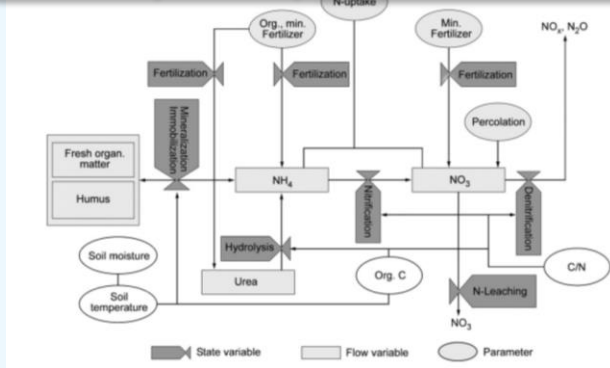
N-uptake

Org., min. Fertilizer

Min. Fertilizer

$NO_x$, $N_2O$

Fertilization

Fertilization

Fertilization

Mineralization Immobilization

Percolation

Fresh organ. matter

Humus

$NH_4$

$NO_3$

Nitrification

Denitrification

Hydrolysis

Soil moisture

Urea

Org. C

C/N

Soil temperature

N-Leaching

$NO_3$

State variable

Flow variable

Parameter